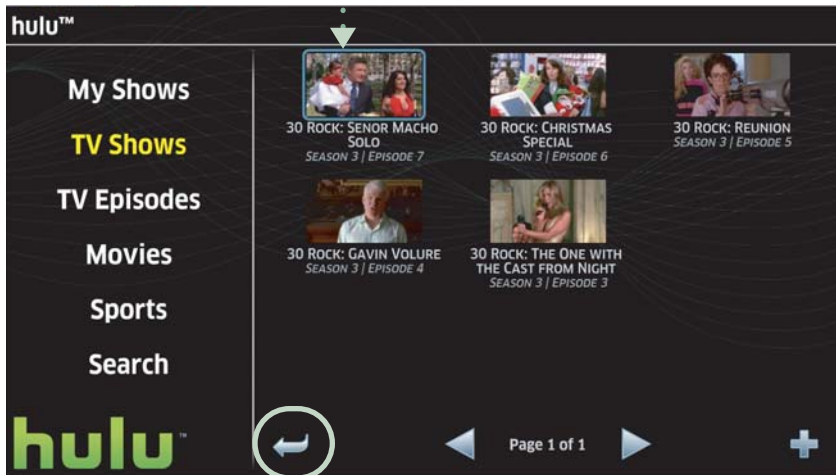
hulu™

My Shows

TV Shows

TV Episodes

Movies

Sports

Search

30 ROCK: SENOR MACHO SOLO
SEASON 3 | EPISODE 7

30 ROCK: CHRISTMAS SPECIAL
SEASON 3 | EPISODE 6

30 ROCK: REUNION
SEASON 3 | EPISODE 5

30 ROCK: GAVIN VOLURE
SEASON 3 | EPISODE 4

30 ROCK: THE ONE WITH THE CAST FROM NIGHT
SEASON 3 | EPISODE 3

hulu

Page 1 of 1